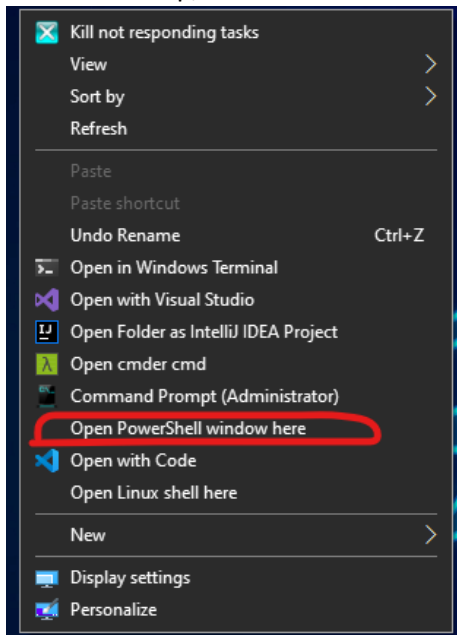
Kill not responding tasks
View
Sort by
Refresh

Paste
Paste shortcut
Undo Rename Ctrl+Z
Open in Windows Terminal
Open with Visual Studio
Open Folder as IntelliJ IDEA Project
Open cmder cmd
Command Prompt (Administrator)
Open PowerShell window here
Open with Code
Open Linux shell here

New

Display settings
Personalize